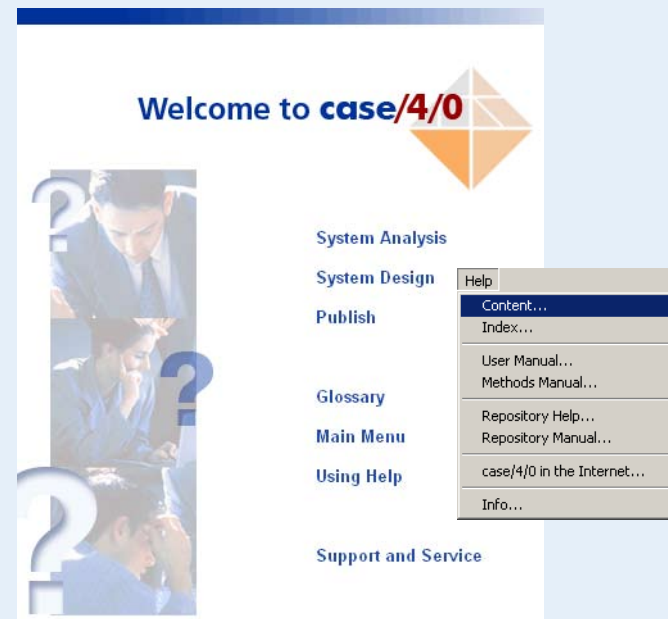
Welcome to case/4/0

System Analysis

System Design

Publish

Glossary

Main Menu

Using Help

Support and Service

Help

Content...

Index...

User Manual...

Methods Manual...

Repository Help...

Repository Manual...

case/4/0 in the Internet...

Info...